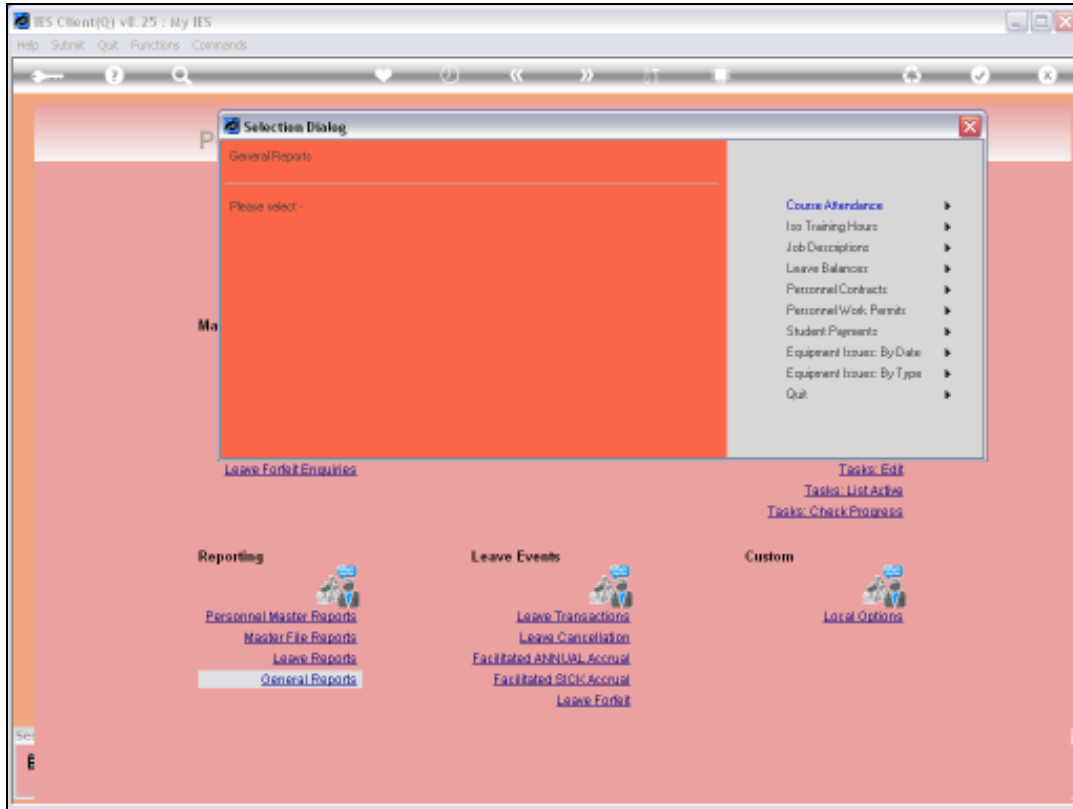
IES Client(Q) v8.25 : My IES
Help Submit Quit Functions Commands

Selection Dialog

General Reports

Please select:-

Course Attendance
Iso Training Hours
Job Descriptions
Leave Balances
Personnel Contracts
Personnel Work Permits
Student Payments
Equipment Issues: By Date
Equipment Issues: By Type
Quit

P

Ma

Leave Forfeit Enquiries

Tasks: Edit
Tasks: List Active
Tasks: Check Progress

Reporting
Personnel Master Reports
Master File Reports
Leave Reports
General Reports

Leave Events
Leave Transactions
Leave Cancellation
Facilitated ANNUAL Accrual
Facilitated SICK Accrual
Leave Forfeit

Custom
Local Options

Se

E